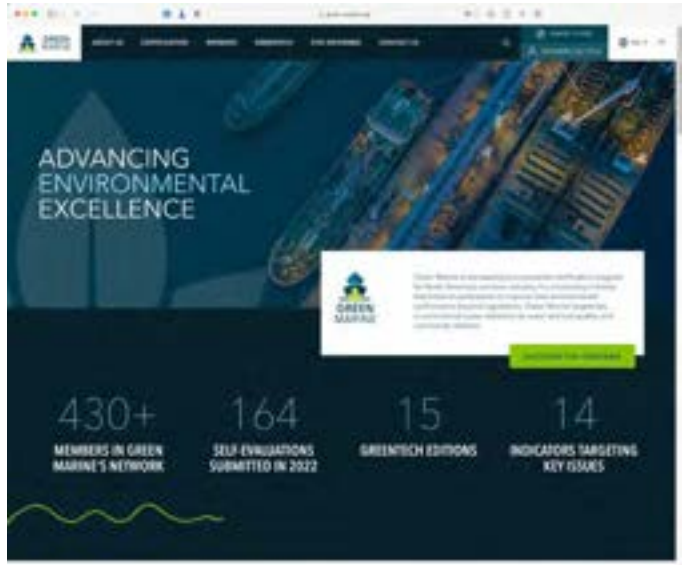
ADVANCING ENVIRONMENTAL EXCELLENCE

GREEN MARINE

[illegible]

DISCOVER THE PROGRAM

430+
MEMBERS IN GREEN MARINE'S NETWORK

164
SELF-EVALUATIONS SUBMITTED IN 2022

15
GREENTECH EDITIONS

14
INDICATORS TARGETING KEY ISSUES